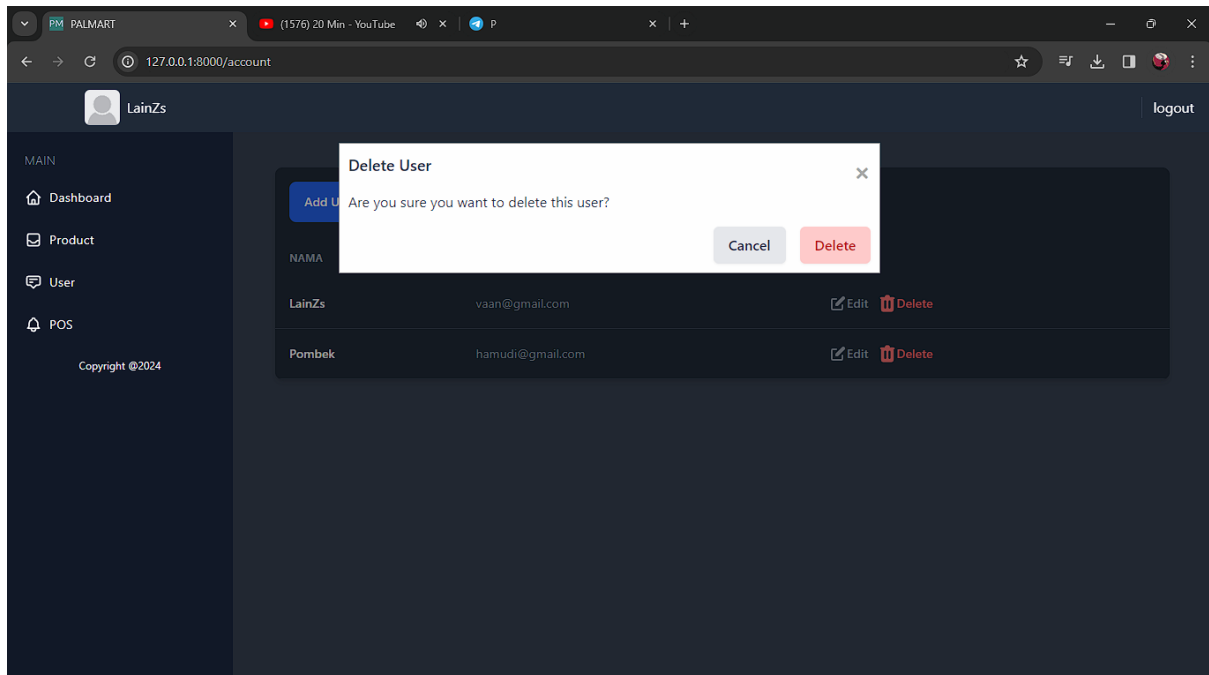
PM PALMART ×
(1576) 20 Min - YouTube ×
P ×
+

127.0.0.1:8000/account

LainZs

logout

MAIN

Dashboard

Product

User

POS

Copyright @2024

Add U

NAMA

Delete User

×

Are you sure you want to delete this user?

Cancel

Delete

LainZs vaan@gmail.com Edit Delete

Pombek hamudi@gmail.com Edit Delete